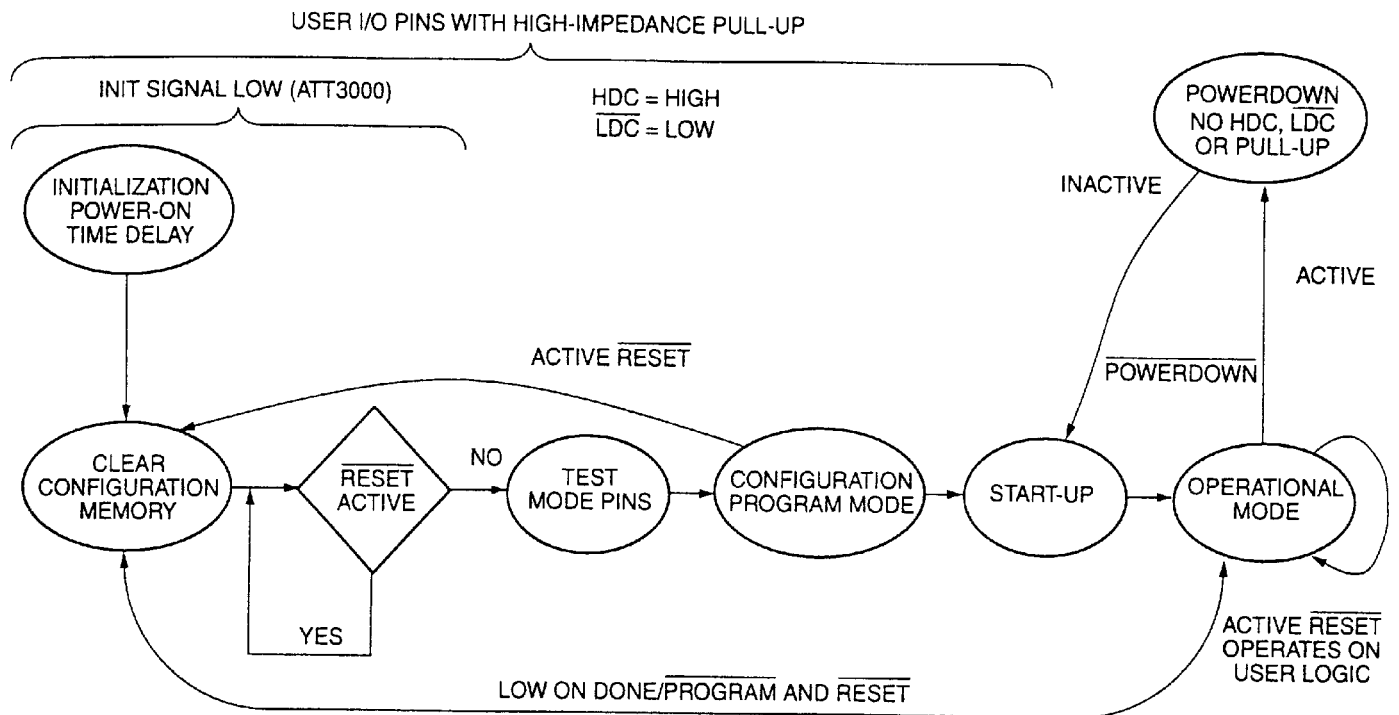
USER I/O PINS WITH HIGH-IMPEDANCE PULL-UP

INIT SIGNAL LOW (ATT3000)

HDC = HIGH
$\overline{\text{LDC}}$ = LOW

POWERDOWN
NO HDC, $\overline{\text{LDC}}$
OR PULL-UP

INITIALIZATION
POWER-ON
TIME DELAY

INACTIVE

ACTIVE

ACTIVE $\overline{\text{RESET}}$

$\overline{\text{POWERDOWN}}$

CLEAR
CONFIGURATION
MEMORY

$\overline{\text{RESET}}$
ACTIVE

NO

TEST
MODE PINS

CONFIGURATION
PROGRAM MODE

START-UP

OPERATIONAL
MODE

YES

ACTIVE $\overline{\text{RESET}}$
OPERATES ON
USER LOGIC

LOW ON DONE/$\overline{\text{PROGRAM}}$ AND $\overline{\text{RESET}}$